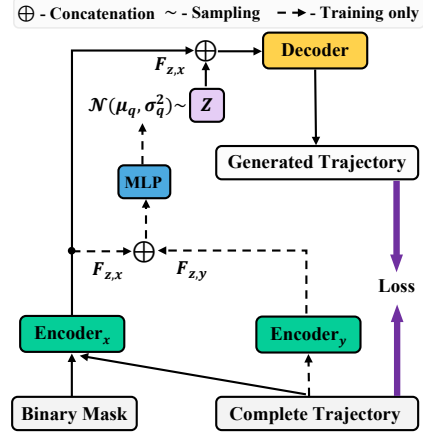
$\oplus$ - Concatenation $\sim$ - Sampling - - → - Training only

$F_{z,x}$

Decoder

$\mathcal{N}(\mu_q, \sigma_q^2) \sim$ $Z$

Generated Trajectory

MLP

Loss

$F_{z,x}$ $F_{z,y}$

Encoder$_x$

Encoder$_y$

Binary Mask

Complete Trajectory